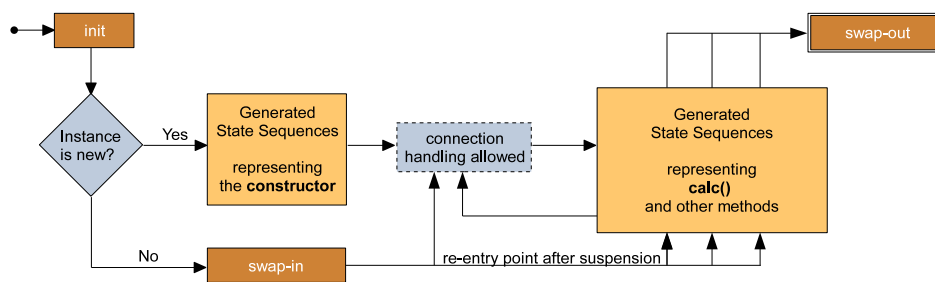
init

Instance is new?

Yes

No

Generated State Sequences

representing the **constructor**

connection handling allowed

Generated State Sequences

representing **calc()** and other methods

swap-out

swap-in

re-entry point after suspension